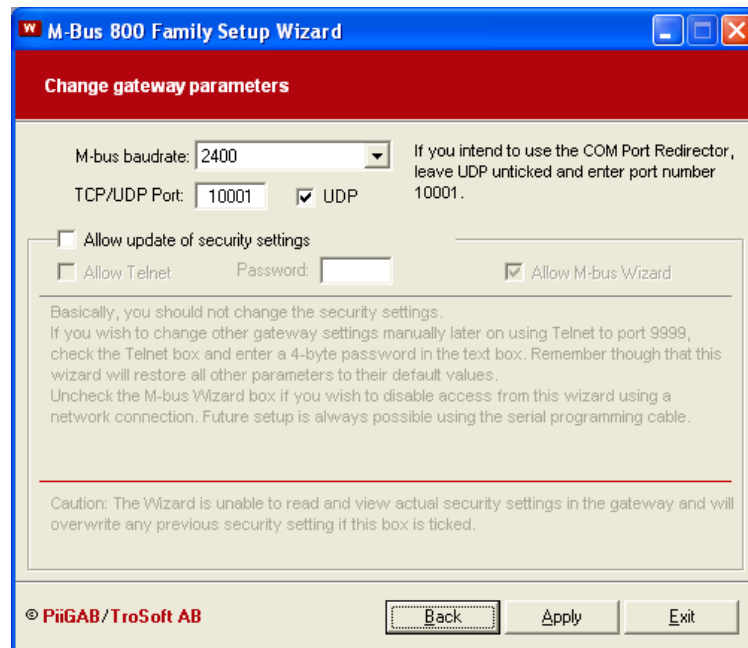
W M-Bus 800 Family Setup Wizard

Change gateway parameters

M-bus baudrate: 2400

TCP/UDP Port: 10001 UDP

If you intend to use the COM Port Redirector, leave UDP unticked and enter port number 10001.

Allow update of security settings

Allow Telnet Password: Allow M-bus Wizard

Basically, you should not change the security settings.
If you wish to change other gateway settings manually later on using Telnet to port 9999, check the Telnet box and enter a 4-byte password in the text box. Remember though that this wizard will restore all other parameters to their default values.
Uncheck the M-bus Wizard box if you wish to disable access from this wizard using a network connection. Future setup is always possible using the serial programming cable.

Caution: The Wizard is unable to read and view actual security settings in the gateway and will overwrite any previous security setting if this box is ticked.

© PiiGAB/TroSoft AB

Back Apply Exit